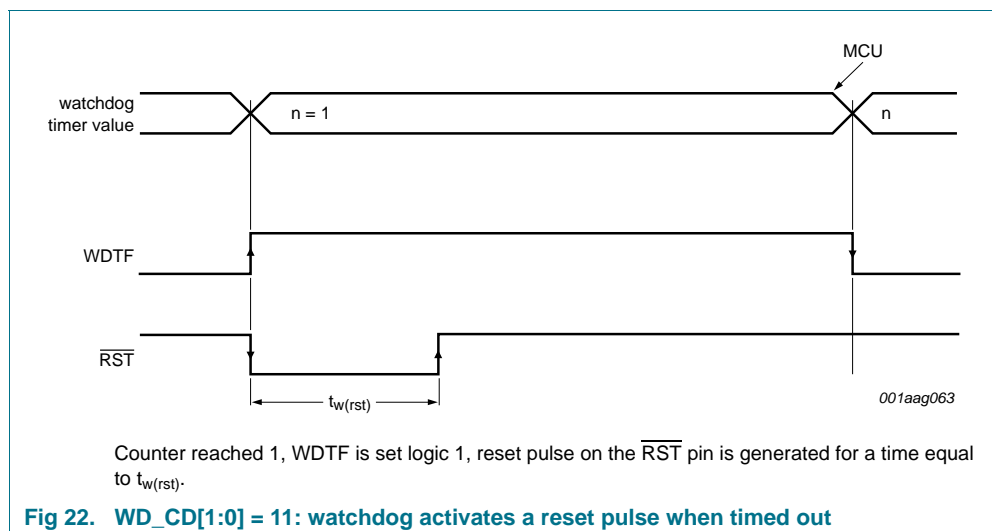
MCU

watchdog timer value

n = 1

n

WDTF

$\overline{RST}$

$t_{w(rst)}$

001aag063

Counter reached 1, WDTF is set logic 1, reset pulse on the $\overline{RST}$ pin is generated for a time equal to $t_{w(rst)}$.

Fig 22. WD_CD[1:0] = 11: watchdog activates a reset pulse when timed out